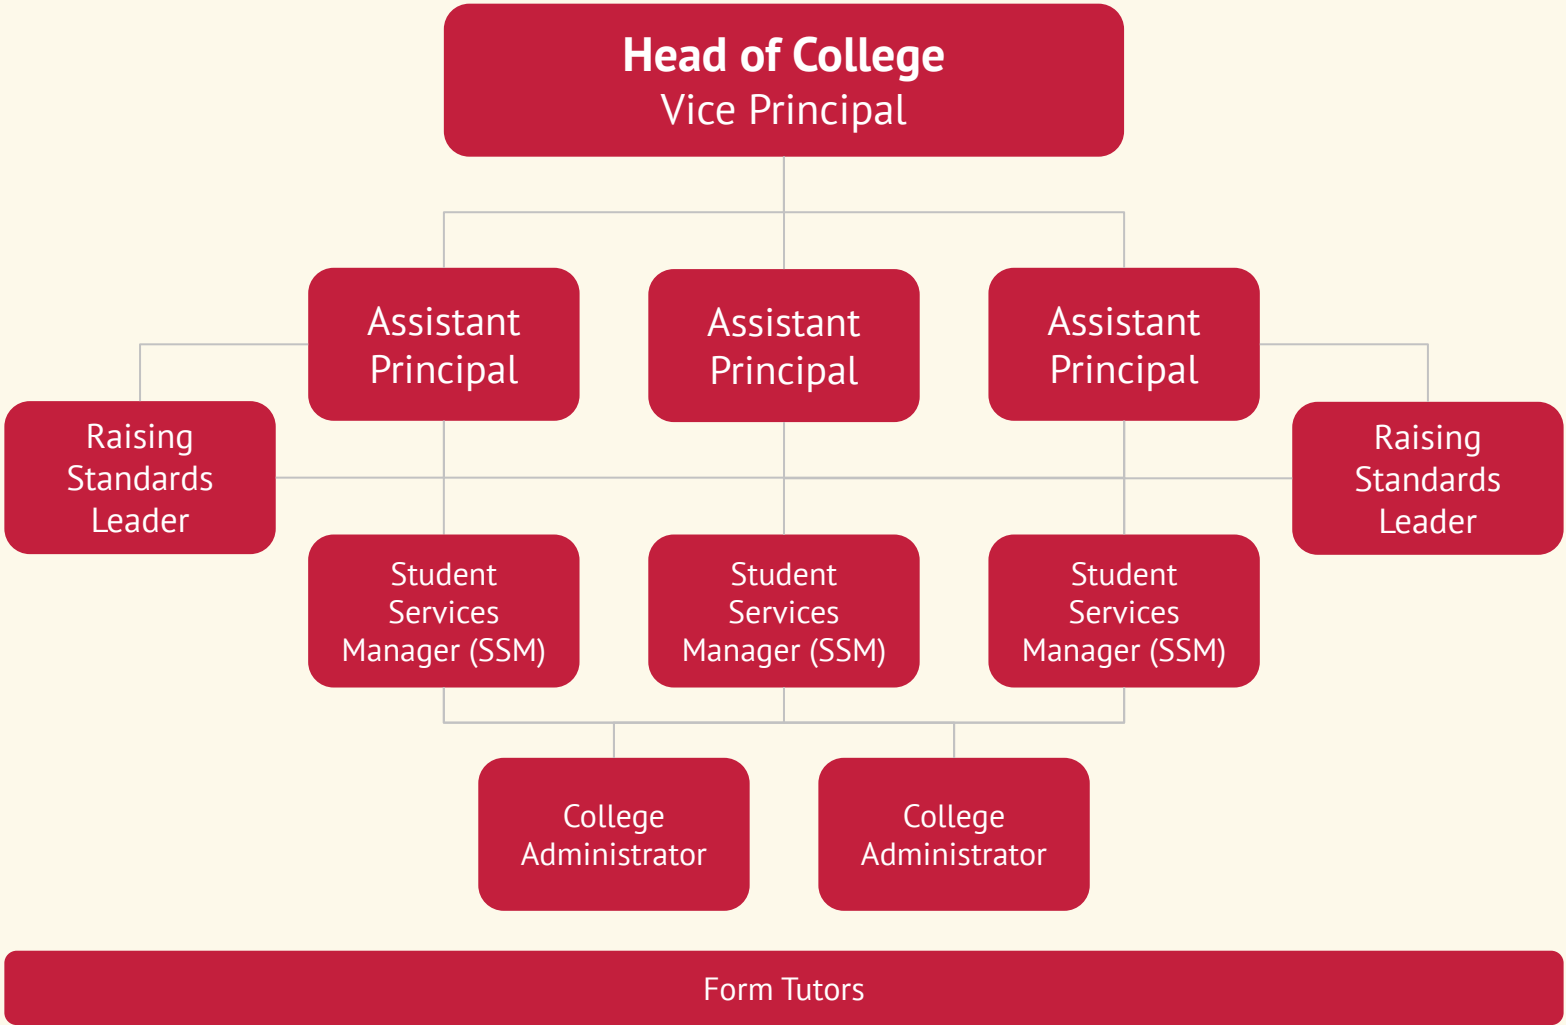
Head of College
Vice Principal

Assistant Principal

Assistant Principal

Assistant Principal

Raising Standards Leader

Raising Standards Leader

Student Services Manager (SSM)

Student Services Manager (SSM)

Student Services Manager (SSM)

College Administrator

College Administrator

Form Tutors